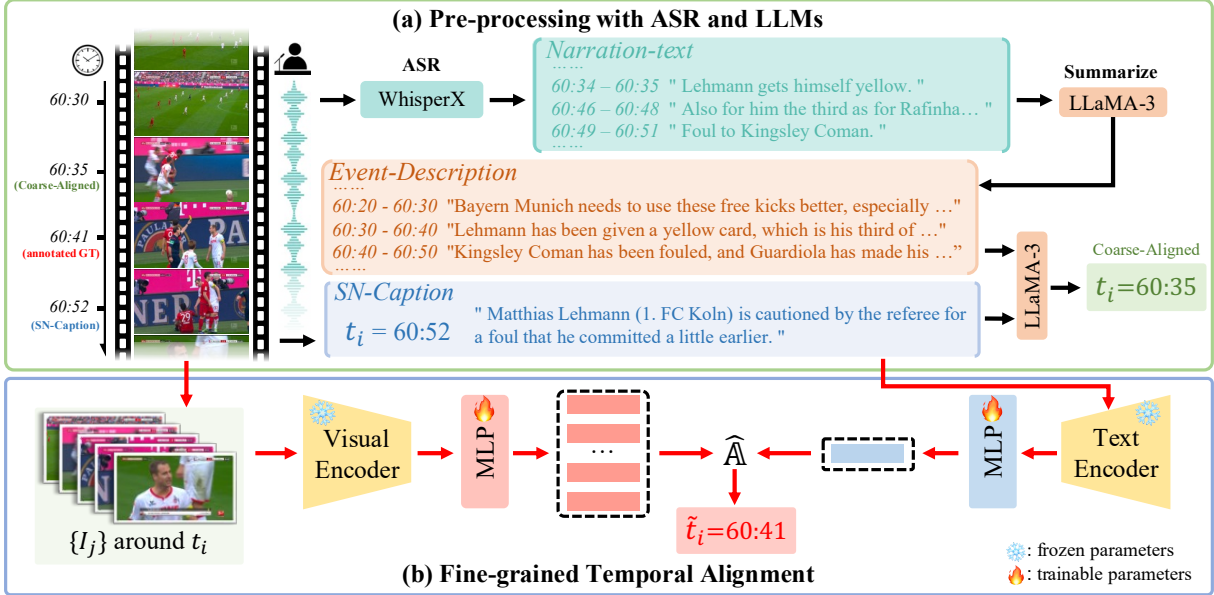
(a) Pre-processing with ASR and LLMs

60:30

60:35
(Coarse-Aligned)

60:41
(annotated GT)

60:52
(SN-Caption)

ASR
WhisperX

Narration-text
……
60:34 – 60:35 " Lehmann gets himself yellow. "
60:46 – 60:48 " Also for him the third as for Rafinha… "
60:49 – 60:51 " Foul to Kingsley Coman. "
……

Summarize
LLaMA-3

Event-Description
……
60:20 - 60:30 "Bayern Munich needs to use these free kicks better, especially …"
60:30 - 60:40 "Lehmann has been given a yellow card, which is his third of …"
60:40 - 60:50 "Kingsley Coman has been fouled, and Guardiola has made his …"
……

LLaMA-3

Coarse-Aligned
$t_i$=60:35

SN-Caption
$t_i$ = 60:52
" Matthias Lehmann (1. FC Koln) is cautioned by the referee for a foul that he committed a little earlier. "

$\{I_j\}$ around $t_i$

Visual Encoder

MLP

…

$\widehat{\mathbb{A}}$

$\tilde{t}_i$=60:41

MLP

Text Encoder

: frozen parameters
: trainable parameters

(b) Fine-grained Temporal Alignment